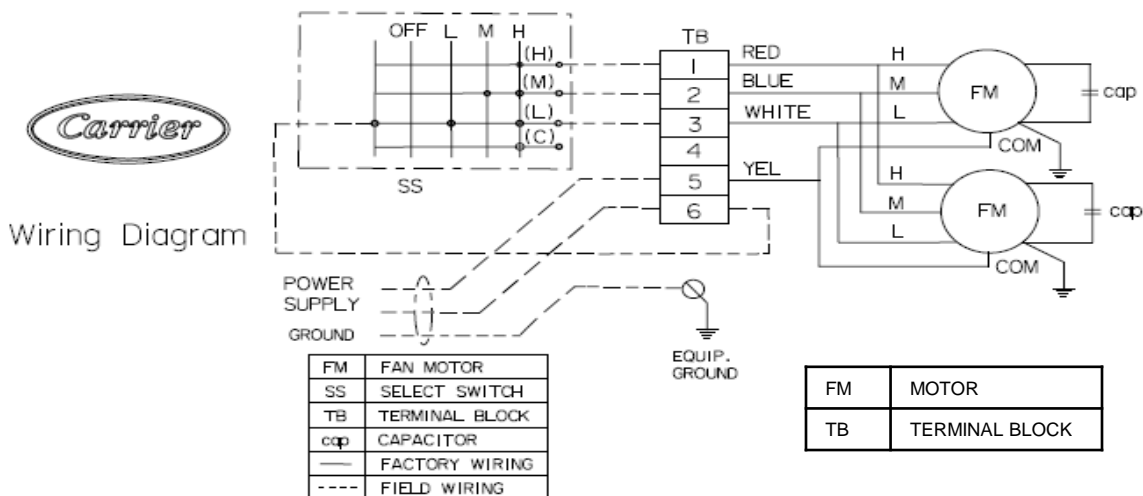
Carrier

Wiring Diagram

OFF L M H
(H)
(M)
(L)
(C)
SS

TB
1
2
3
4
5
6

RED
BLUE
WHITE
YEL

H
M
L
FM
cap
COM

H
M
L
FM
cap
COM

POWER SUPPLY
GROUND

EQUIP. GROUND

| FM | FAN MOTOR |
|---|---|
| SS | SELECT SWITCH |
| TB | TERMINAL BLOCK |
| cap | CAPACITOR |
| —— | FACTORY WIRING |
| ---- | FIELD WIRING |

| FM | MOTOR |
|---|---|
| TB | TERMINAL BLOCK |